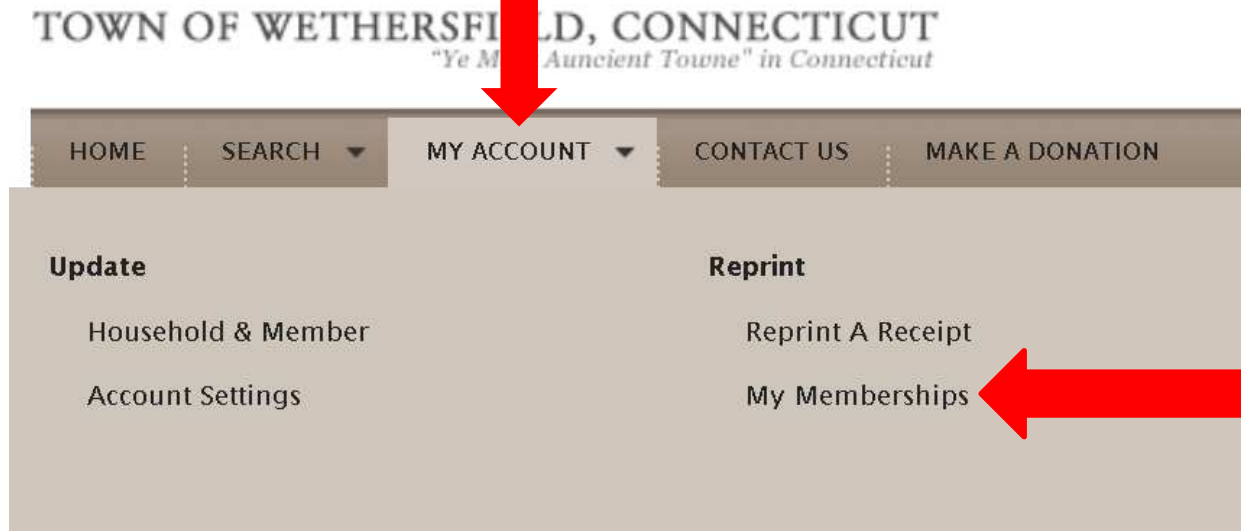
TOWN OF WETHERSF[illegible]LD, CONNECTICUT
"Ye M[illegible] Auncient Towne" in Connecticut

HOME SEARCH MY ACCOUNT CONTACT US MAKE A DONATION

Update

Household & Member

Account Settings

Reprint

Reprint A Receipt

My Memberships